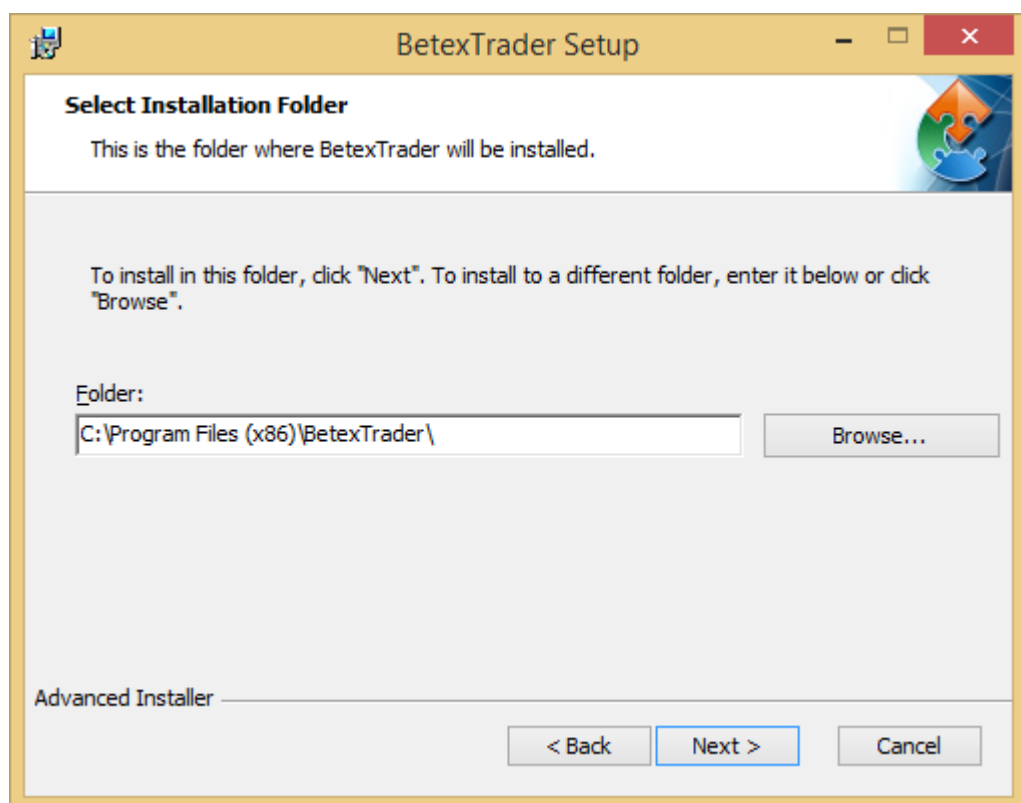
BetexTrader Setup

Select Installation Folder

This is the folder where BetexTrader will be installed.

To install in this folder, click "Next". To install to a different folder, enter it below or click "Browse".

Folder:

C:\Program Files (x86)\BetexTrader\

Browse...

Advanced Installer

< Back

Next >

Cancel